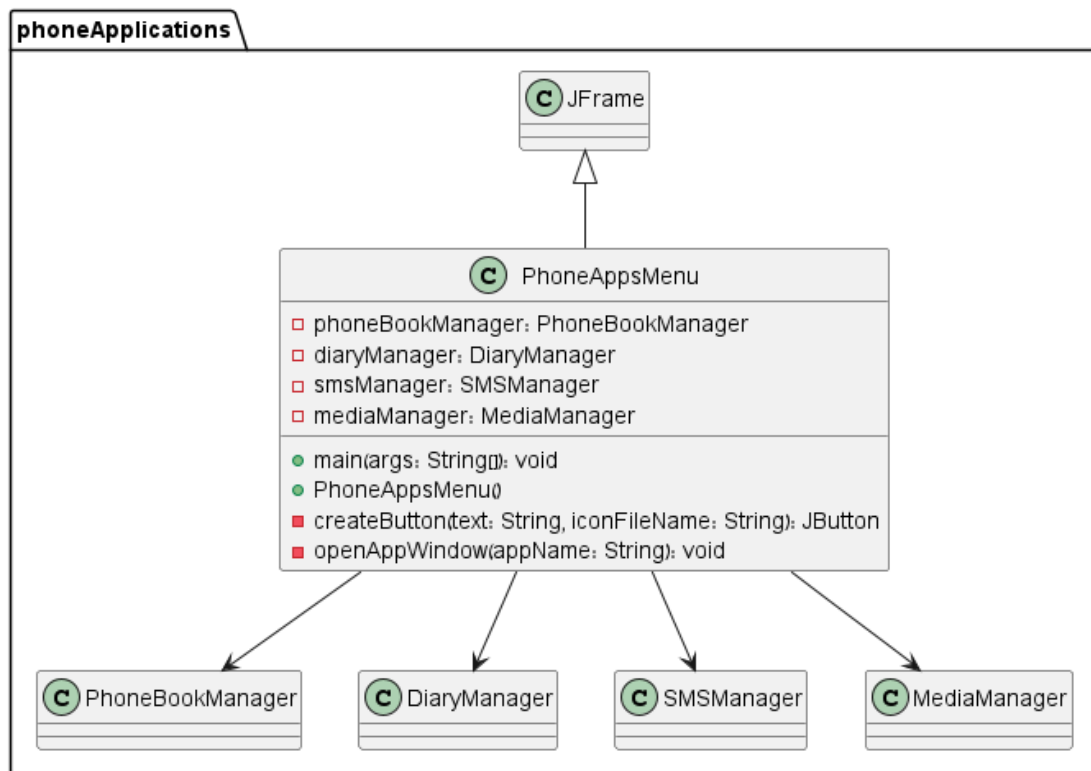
phoneApplications

C JFrame

C PhoneAppsMenu

phoneBookManager: PhoneBookManager
diaryManager: DiaryManager
smsManager: SMSManager
mediaManager: MediaManager

main(args: String[]): void
PhoneAppsMenu()
createButton(text: String, iconFileName: String): JButton
openAppWindow(appName: String): void

C PhoneBookManager

C DiaryManager

C SMSManager

C MediaManager